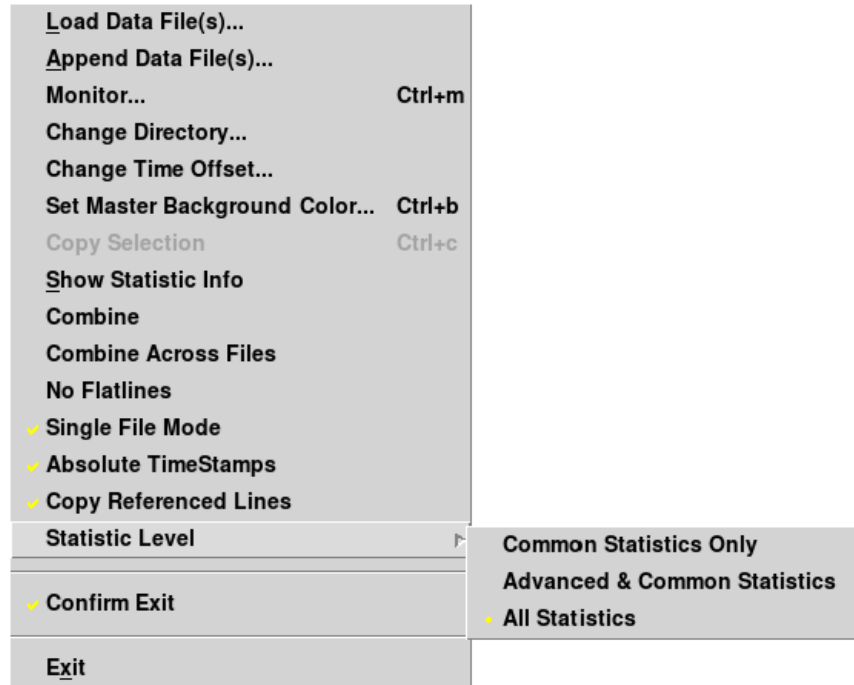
Load Data File(s)...
Append Data File(s)...
Monitor... Ctrl+m
Change Directory...
Change Time Offset...
Set Master Background Color... Ctrl+b
Copy Selection Ctrl+c
Show Statistic Info
Combine
Combine Across Files
No Flatlines
Single File Mode
Absolute TimeStamps
Copy Referenced Lines
Statistic Level

Common Statistics Only
Advanced & Common Statistics
All Statistics

Confirm Exit

Exit